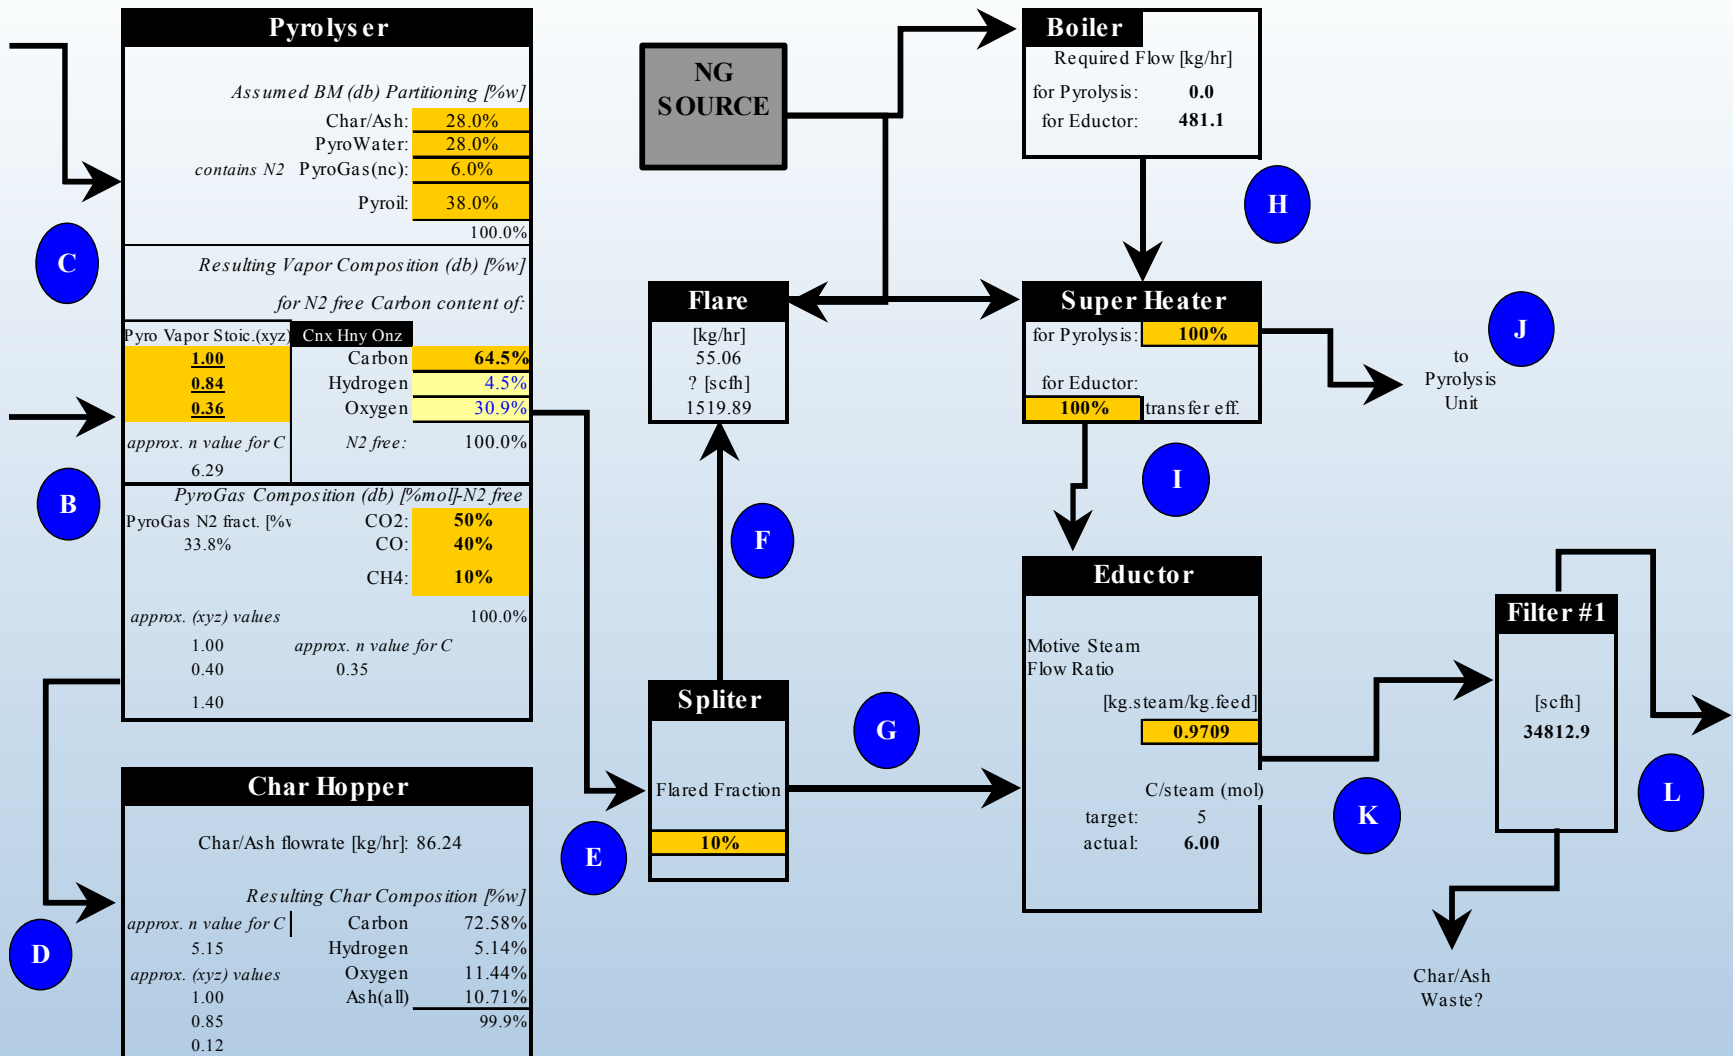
Pyrolyser

Assumed BM (db) Partitioning [%w]

Char/Ash: 28.0%
PyroWater: 28.0%
contains N2 PyroGas(nc): 6.0%
Pyroil: 38.0%
100.0%

Resulting Vapor Composition (db) [%w]
for N2 free Carbon content of:

| Pyro Vapor Stoic.(xyz) | Cnx Hny Onz | |
|---|---|---|
| 1.00 | Carbon | 64.5% |
| 0.84 | Hydrogen | 4.5% |
| 0.36 | Oxygen | 30.9% |
| approx. n value for C | N2 free: | 100.0% |
| 6.29 | | |

PyroGas Composition (db) [%mol]-N2 free
PyroGas N2 fract. [%v CO2: 50%
33.8% CO: 40%
CH4: 10%
approx. (xyz) values 100.0%
1.00 approx. n value for C
0.40 0.35
1.40

C

B

D

Char Hopper

Char/Ash flowrate [kg/hr]: 86.24

Resulting Char Composition [%w]
approx. n value for C Carbon 72.58%
5.15 Hydrogen 5.14%
approx. (xyz) values Oxygen 11.44%
1.00 Ash(all) 10.71%
0.85 99.9%
0.12

NG SOURCE

Boiler
Required Flow [kg/hr]
for Pyrolysis: 0.0
for Eductor: 481.1

H

Flare
[kg/hr]
55.06
? [scfh]
1519.89

Super Heater
for Pyrolysis: 100%
for Eductor:
100% transfer eff.

J

to Pyrolysis Unit

I

F

Spliter
Flared Fraction
10%

E

G

Eductor
Motive Steam Flow Ratio
[kg.steam/kg.feed]
0.9709
C/steam (mol)
target: 5
actual: 6.00

K

Filter #1
[scfh]
34812.9

L

Char/Ash Waste?